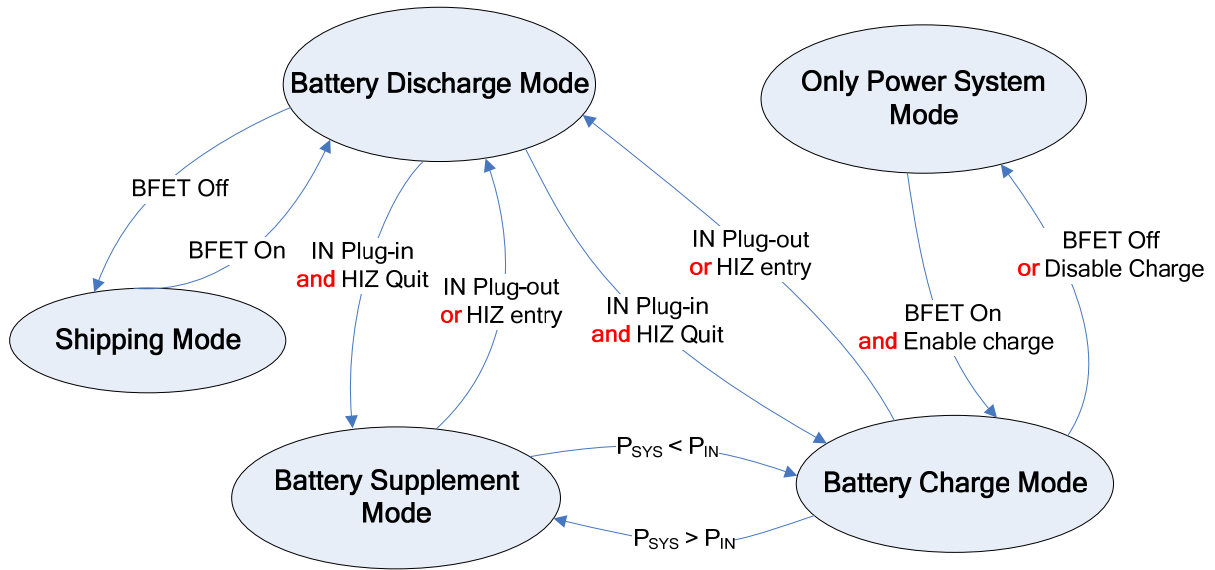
Battery Discharge Mode

Only Power System Mode

BFET Off

BFET On

IN Plug-in and HIZ Quit

IN Plug-out or HIZ entry

IN Plug-in and HIZ Quit

IN Plug-out or HIZ entry

BFET On and Enable charge

BFET Off or Disable Charge

Shipping Mode

Battery Supplement Mode

$P_{SYS} < P_{IN}$

$P_{SYS} > P_{IN}$

Battery Charge Mode